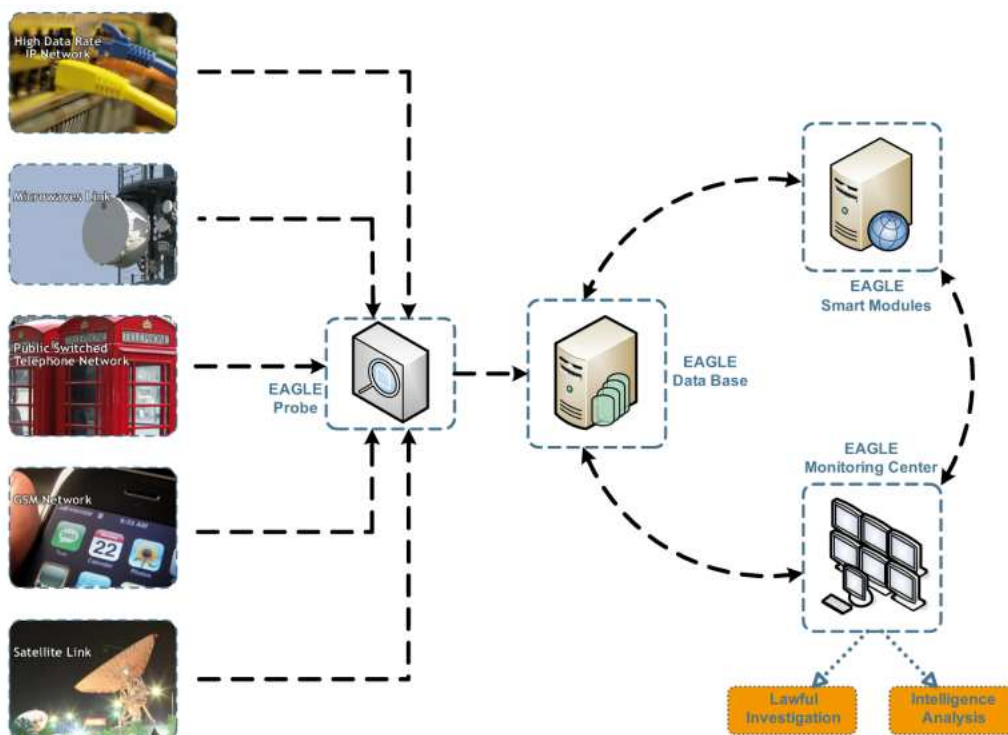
High Data Rate IP Network

Microwaves Link

Public Switched Telephone Network

GSM Network

22

Satellite Link

EAGLE Probe

EAGLE Data Base

EAGLE Smart Modules

EAGLE Monitoring Center

Lawful Investigation

Intelligence Analysis